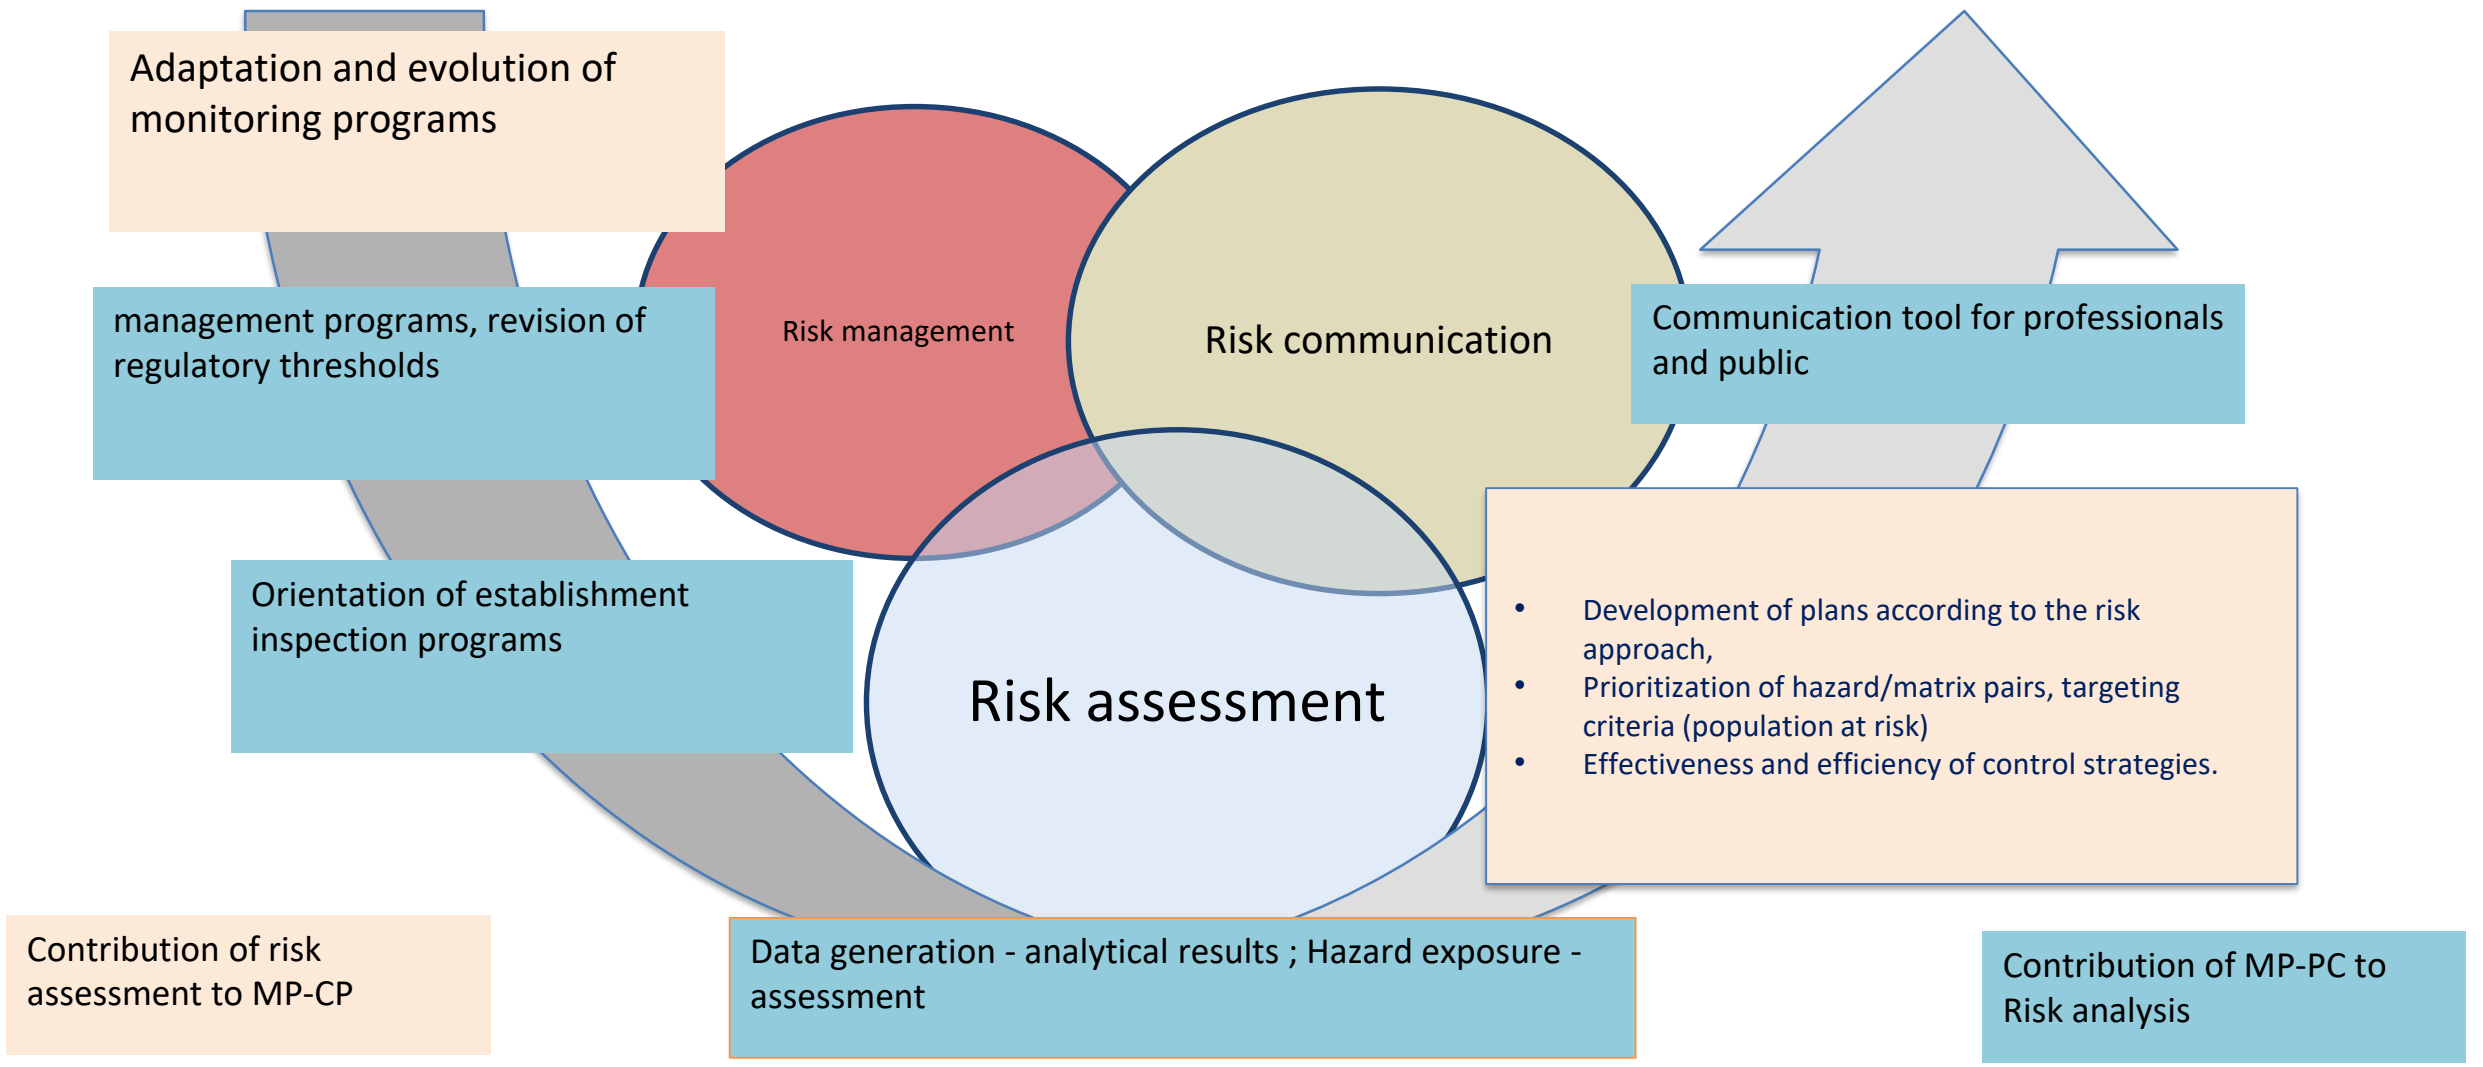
Adaptation and evolution of monitoring programs

management programs, revision of regulatory thresholds

Orientation of establishment inspection programs

Risk management

Risk communication

Communication tool for professionals and public

Risk assessment

- Development of plans according to the risk approach,
- Prioritization of hazard/matrix pairs, targeting criteria (population at risk)
- Effectiveness and efficiency of control strategies.

Contribution of risk assessment to MP-CP

Data generation - analytical results ; Hazard exposure - assessment

Contribution of MP-PC to Risk analysis